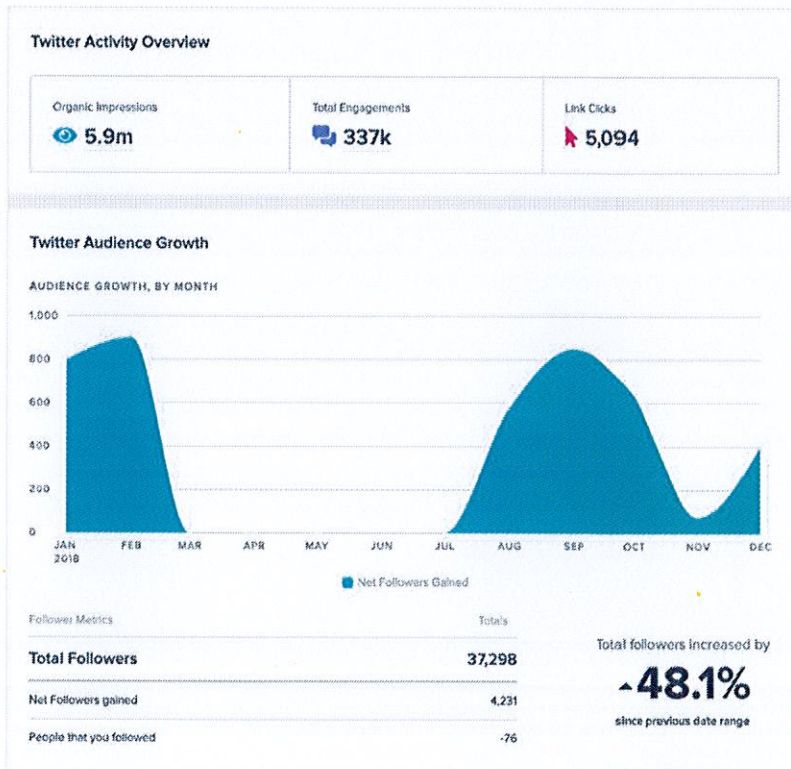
Twitter Activity Overview

Organic Impressions
5.9m

Total Engagements
337k

Link Clicks
5,094

Twitter Audience Growth

AUDIENCE GROWTH, BY MONTH

1,000
800
600
400
200
0

JAN 2018
FEB
MAR
APR
MAY
JUN
JUL
AUG
SEP
OCT
NOV
DEC

Net Followers Gained

| Follower Metrics | Totals |
|---|---|
| Total Followers | 37,298 |
| Net Followers gained | 4,231 |
| People that you followed | -76 |

Total followers increased by
-48.1%
since previous date range